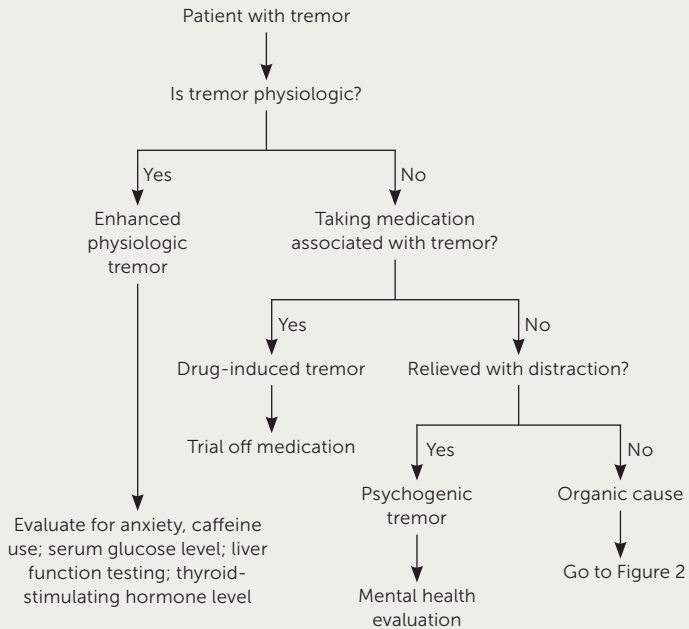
Patient with tremor

Is tremor physiologic?

Yes

No

Enhanced physiologic tremor

Taking medication associated with tremor?

Yes

No

Drug-induced tremor

Relieved with distraction?

Trial off medication

Yes

No

Psychogenic tremor

Organic cause

Evaluate for anxiety, caffeine use; serum glucose level; liver function testing; thyroid-stimulating hormone level

Go to Figure 2

Mental health evaluation